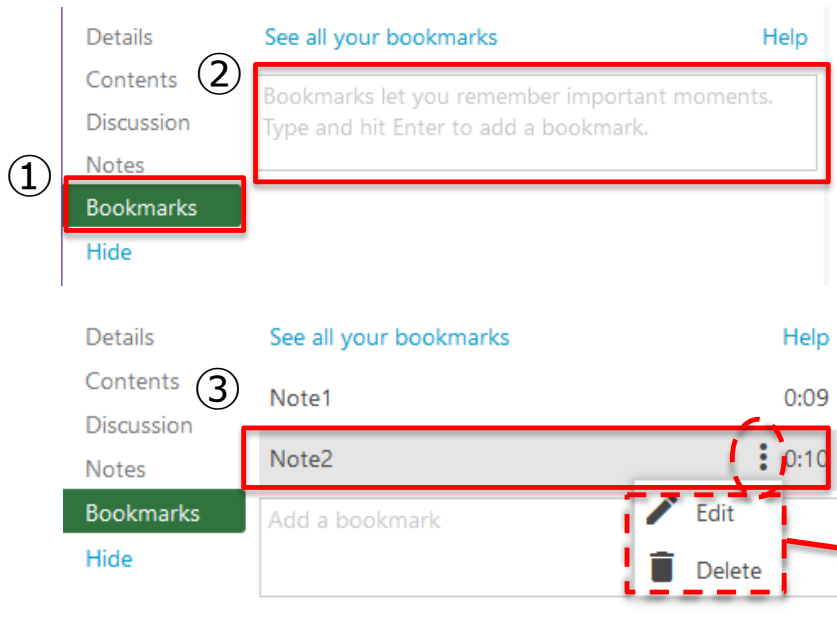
Details
Contents
Discussion
Notes
①
Bookmarks
Hide

See all your bookmarks
Help
②
Bookmarks let you remember important moments. Type and hit Enter to add a bookmark.

Details
Contents
Discussion
Notes
Bookmarks
Hide

See all your bookmarks
Help
③
Note1
0:09
Note2
0:10
Add a bookmark
Edit
Delete